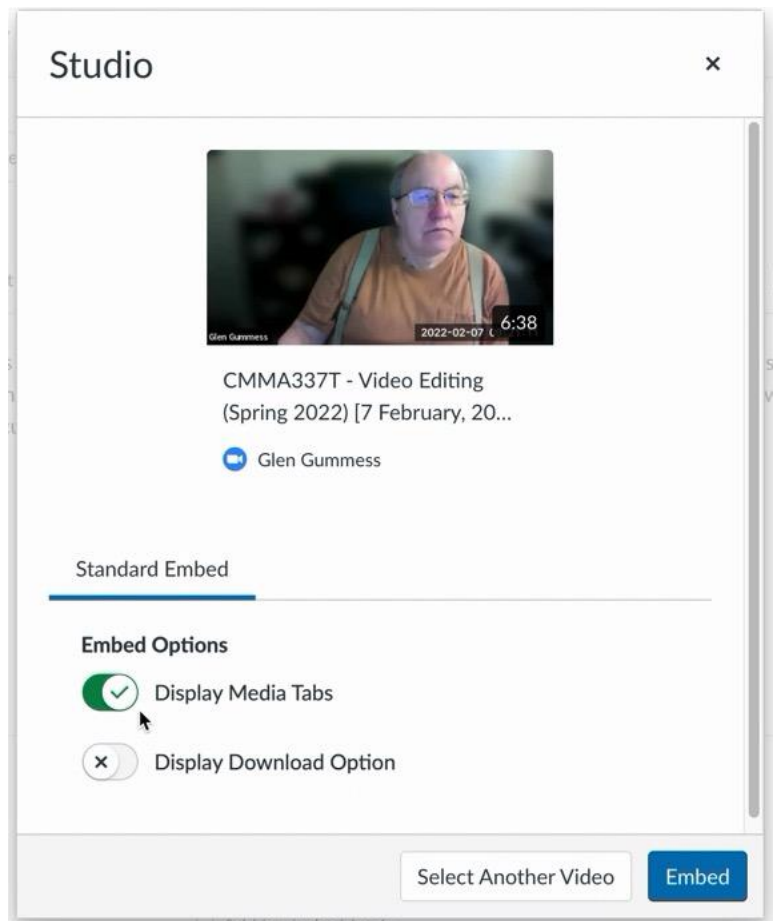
Studio

×

Glen Gummess

2022-02-07 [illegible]

6:38

CMMA337T - Video Editing (Spring 2022) [7 February, 20...

Glen Gummess

Standard Embed

Embed Options

Display Media Tabs

Display Download Option

Select Another Video

Embed